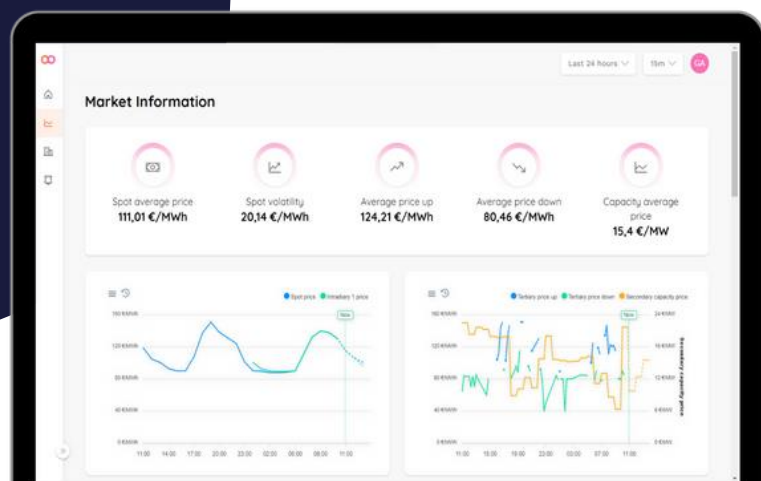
Last 24 hours
15m
GA

Market Information

Spot average price
111,01 €/MWh

Spot volatility
20,14 €/MWh

Average price up
124,21 €/MWh

Average price down
80,46 €/MWh

Capacity average price
15,4 €/MW

Spot price
Intraday 1 price
Now
160 €/MWh
120 €/MWh
80 €/MWh
40 €/MWh
0 €/MWh
11:00
14:00
17:00
20:00
23:00
02:00
05:00
08:00
11:00

Tertiary price up
Tertiary price down
Secondary capacity price
Now
160 €/MWh
120 €/MWh
80 €/MWh
40 €/MWh
0 €/MWh
24 €/MW
18 €/MW
12 €/MW
6 €/MW
0 €/MW
Secondary capacity price
11:00
15:00
19:00
23:00
03:00
07:00
11:00